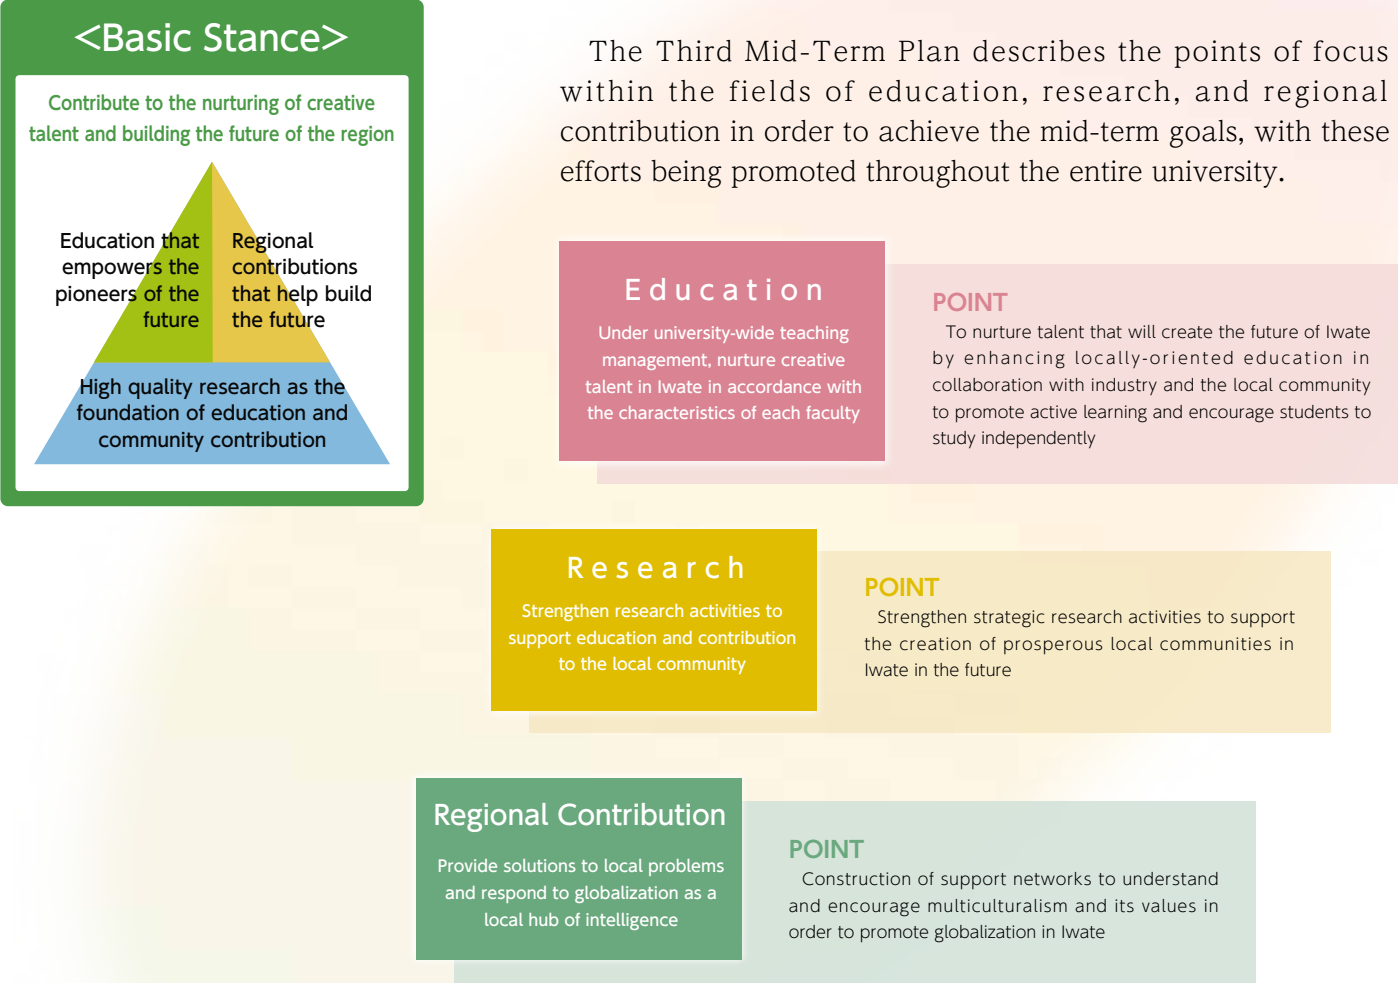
<Basic Stance>

Contribute to the nurturing of creative talent and building the future of the region

Education that empowers the pioneers of the future

Regional contributions that help build the future

High quality research as the foundation of education and community contribution

The Third Mid-Term Plan describes the points of focus within the fields of education, research, and regional contribution in order to achieve the mid-term goals, with these efforts being promoted throughout the entire university.

Education

Under university-wide teaching management, nurture creative talent in Iwate in accordance with the characteristics of each faculty

POINT

To nurture talent that will create the future of Iwate by enhancing locally-oriented education in collaboration with industry and the local community to promote active learning and encourage students to study independently

Research

Strengthen research activities to support education and contribution to the local community

POINT

Strengthen strategic research activities to support the creation of prosperous local communities in Iwate in the future

Regional Contribution

Provide solutions to local problems and respond to globalization as a local hub of intelligence

POINT

Construction of support networks to understand and encourage multiculturalism and its values in order to promote globalization in Iwate